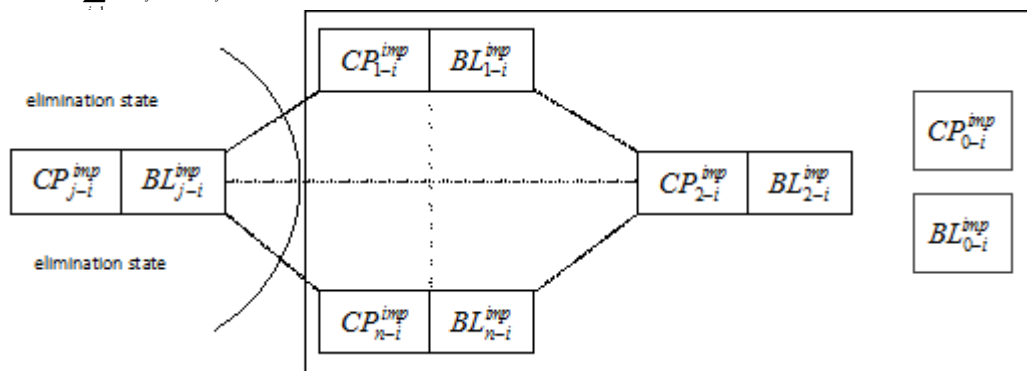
elimination state

$CP_{j-i}^{imp}$ $BL_{j-i}^{imp}$

elimination state

$CP_{1-i}^{imp}$ $BL_{1-i}^{imp}$

$CP_{n-i}^{imp}$ $BL_{n-i}^{imp}$

$CP_{2-i}^{imp}$ $BL_{2-i}^{imp}$

$CP_{0-i}^{imp}$

$BL_{0-i}^{imp}$